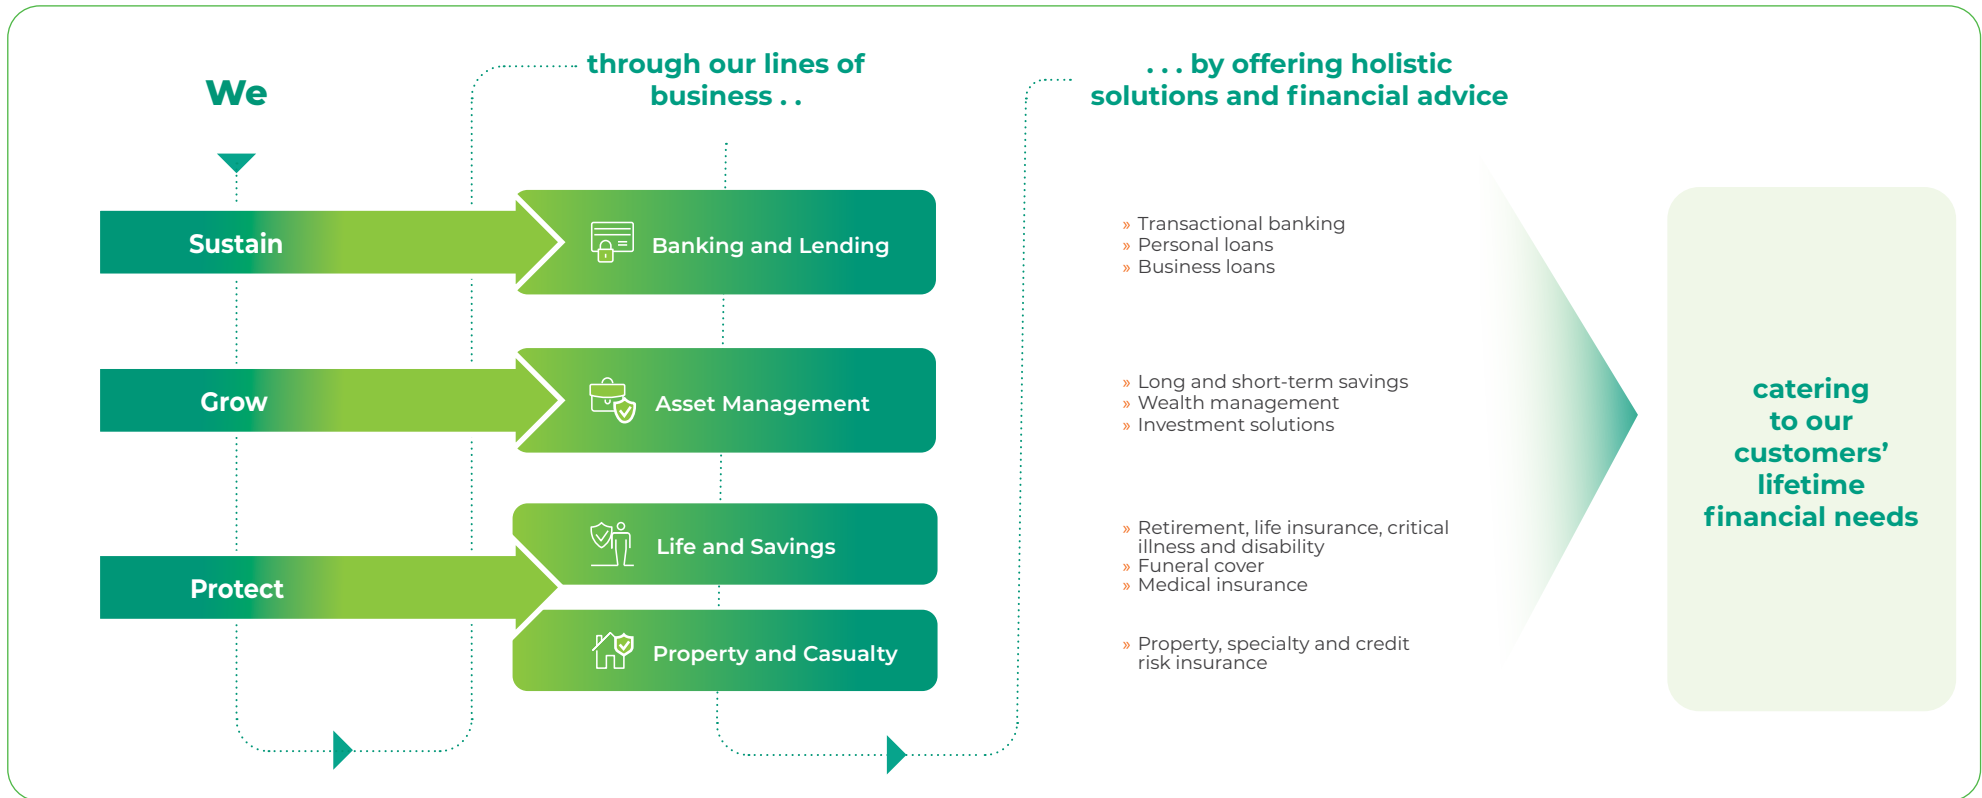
We

through our lines of business . .

. . . by offering holistic solutions and financial advice

Sustain

Banking and Lending

» Transactional banking
» Personal loans
» Business loans

Grow

Asset Management

» Long and short-term savings
» Wealth management
» Investment solutions

Protect

Life and Savings

» Retirement, life insurance, critical illness and disability
» Funeral cover
» Medical insurance

Property and Casualty

» Property, specialty and credit risk insurance

catering to our customers' lifetime financial needs